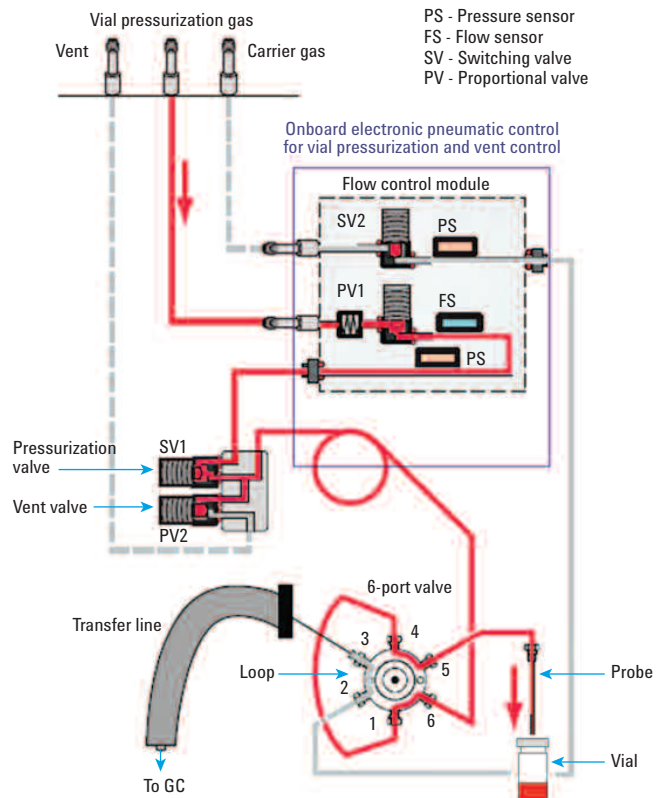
Vial pressurization gas

Vent

Carrier gas

PS - Pressure sensor
FS - Flow sensor
SV - Switching valve
PV - Proportional valve

Onboard electronic pneumatic control for vial pressurization and vent control

Flow control module

SV2

PS

PV1

FS

PS

Pressurization valve

SV1

Vent valve

PV2

6-port valve

Transfer line

3

4

Loop

2

5

Probe

1

6

Vial

To GC